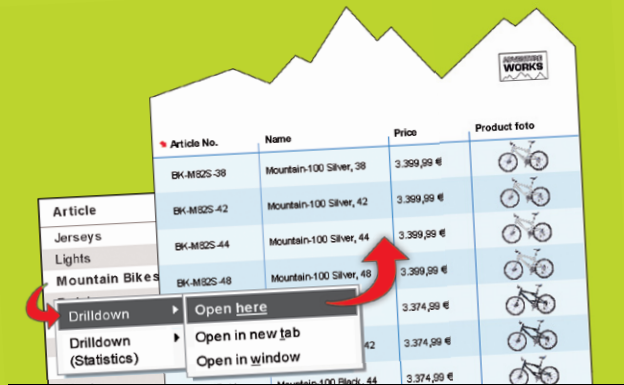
ADVENTURE WORKS

| Article No. | Name | Price | Product foto |
|---|---|---|---|
| BK-M82S-38 | Mountain-100 Silver, 38 | 3.399,99 € | |
| BK-M82S-42 | Mountain-100 Silver, 42 | 3.399,99 € | |
| BK-M82S-44 | Mountain-100 Silver, 44 | 3.399,99 € | |
| BK-M82S-48 | Mountain-100 Silver, 48 | 3.399,99 € | |
| | | 3.374,99 € | |
| | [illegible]42 | 3.374,99 € | |
| | Mountain-100 Black, 44 | 3.374,99 € | |

Article
Jerseys
Lights
Mountain Bikes

Drilldown
Drilldown (Statistics)

Open here
Open in new tab
Open in window